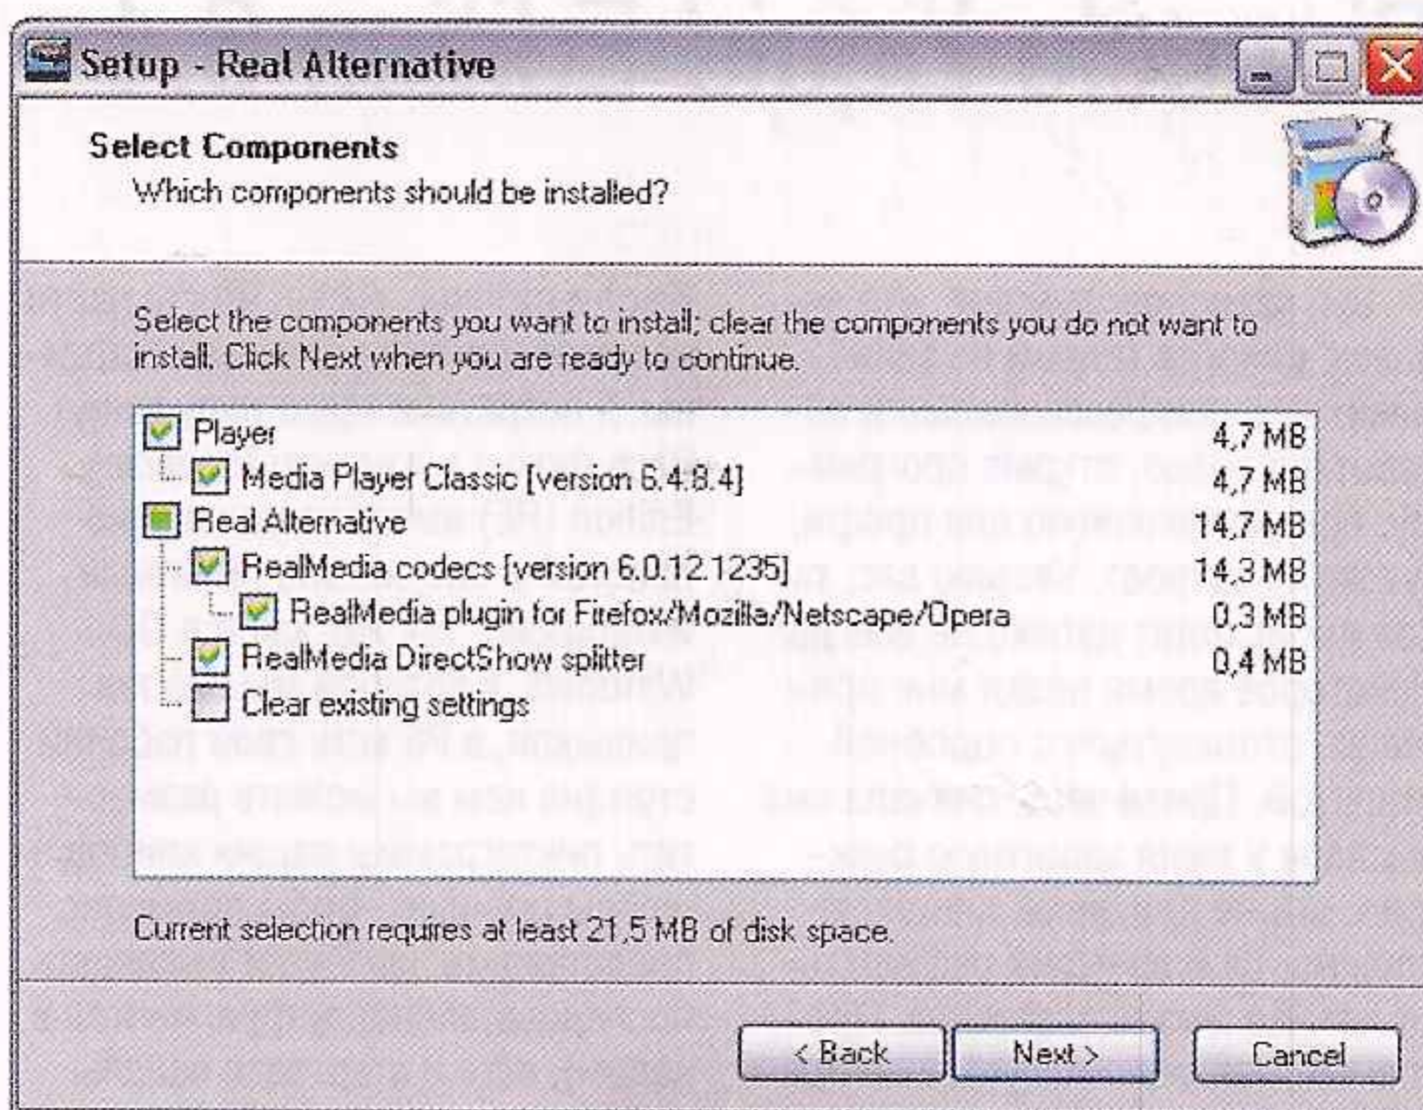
Setup - Real Alternative

Select Components

Which components should be installed?

Select the components you want to install; clear the components you do not want to install. Click Next when you are ready to continue.

| | |
|---|---|
| Player | 4,7 MB |
| Media Player Classic [version 6.4.8.4] | 4,7 MB |
| Real Alternative | 14,7 MB |
| RealMedia codecs [version 6.0.12.1235] | 14,3 MB |
| RealMedia plugin for Firefox/Mozilla/Netscape/Opera | 0,3 MB |
| RealMedia DirectShow splitter | 0,4 MB |
| Clear existing settings | |

Current selection requires at least 21,5 MB of disk space.

< Back | Next > | Cancel